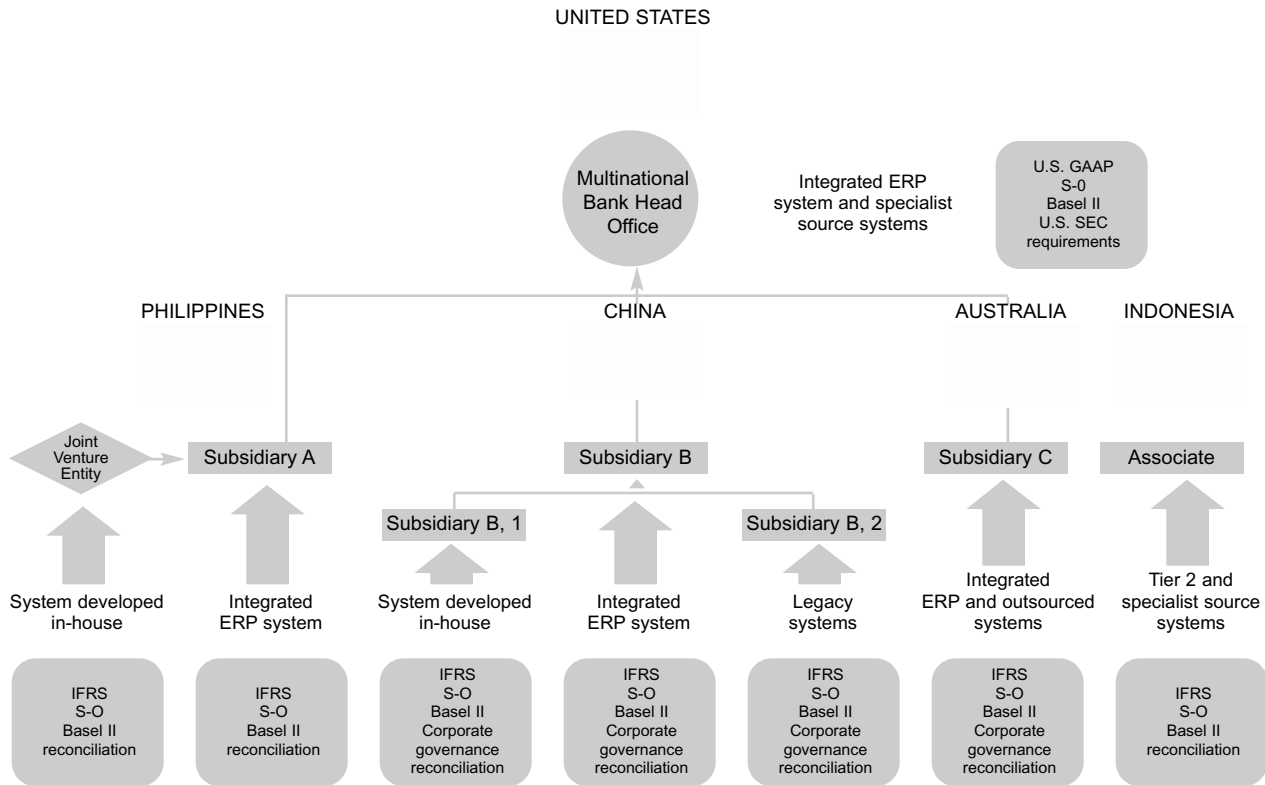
UNITED STATES

Multinational Bank Head Office

Integrated ERP system and specialist source systems

U.S. GAAP
S-0
Basel II
U.S. SEC requirements

PHILIPPINES

CHINA

AUSTRALIA

INDONESIA

Joint Venture Entity

Subsidiary A

Subsidiary B

Subsidiary C

Associate

Subsidiary B, 1

Subsidiary B, 2

System developed in-house

Integrated ERP system

System developed in-house

Integrated ERP system

Legacy systems

Integrated ERP and outsourced systems

Tier 2 and specialist source systems

IFRS
S-O
Basel II
reconciliation

IFRS
S-O
Basel II
reconciliation

IFRS
S-O
Basel II
Corporate governance
reconciliation

IFRS
S-O
Basel II
Corporate governance
reconciliation

IFRS
S-O
Basel II
Corporate governance
reconciliation

IFRS
S-O
Basel II
Corporate governance
reconciliation

IFRS
S-O
Basel II
reconciliation